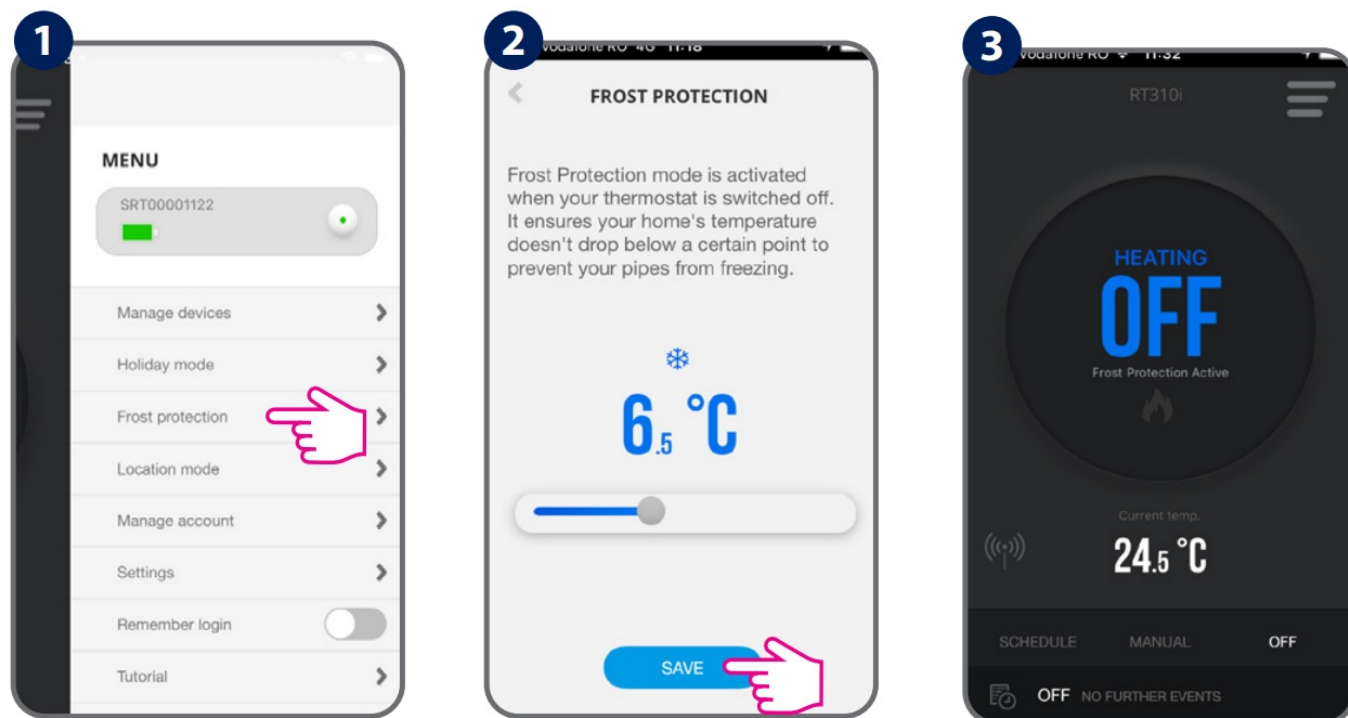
1

MENU

SRT00001122

Manage devices

Holiday mode

Frost protection

Location mode

Manage account

Settings

Remember login

Tutorial

2

Vodafone RO 4G 11:18

FROST PROTECTION

Frost Protection mode is activated when your thermostat is switched off. It ensures your home's temperature doesn't drop below a certain point to prevent your pipes from freezing.

6.5 °C

SAVE

3

Vodafone RO 11:32

RT310i

HEATING

OFF

Frost Protection Active

Current temp.

24.5 °C

SCHEDULE

MANUAL

OFF

OFF NO FURTHER EVENTS